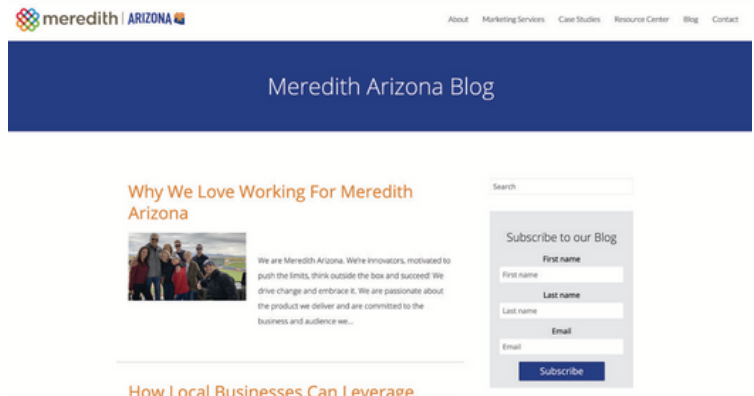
meredith | ARIZONA

About Marketing Services Case Studies Resource Center Blog Contact

Meredith Arizona Blog

Why We Love Working For Meredith Arizona

We are Meredith Arizona. We're innovators, motivated to push the limits, think outside the box and succeed! We drive change and embrace it. We are passionate about the product we deliver and are committed to the business and audience we...

How Local Businesses Can Leverage

Search

Subscribe to our Blog

First name

First name

Last name

Last name

Email

Email

Subscribe